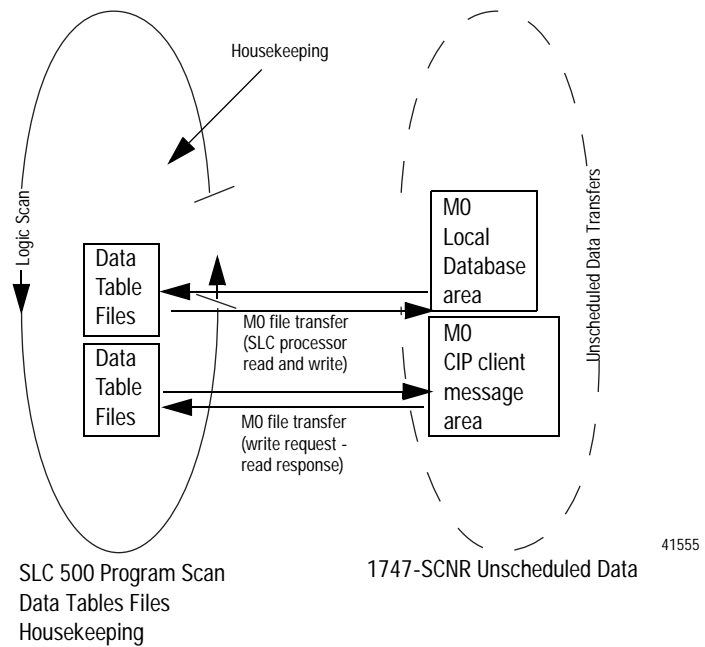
Housekeeping

Logic Scan

Unscheduled Data Transfers

Data Table Files

M0 Local Database area

M0 file transfer (SLC processor read and write)

Data Table Files

M0 CIP client message area

M0 file transfer (write request - read response)

41555

SLC 500 Program Scan
Data Tables Files
Housekeeping

1747-SCNR Unscheduled Data